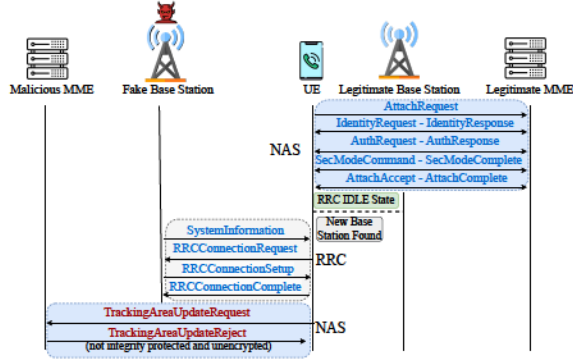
Malicious MME

Fake Base Station

UE

Legitimate Base Station

Legitimate MME

NAS

AttachRequest

IdentityRequest - IdentityResponse

AuthRequest - AuthResponse

SecModeCommand - SecModeComplete

AttachAccept - AttachComplete

RRC IDLE State

New Base Station Found

SystemInformation

RRCConnectionRequest

RRC

RRCConnectionSetup

RRCConnectionComplete

TrackingAreaUpdateRequest

TrackingAreaUpdateReject

(not integrity protected and unencrypted)

NAS